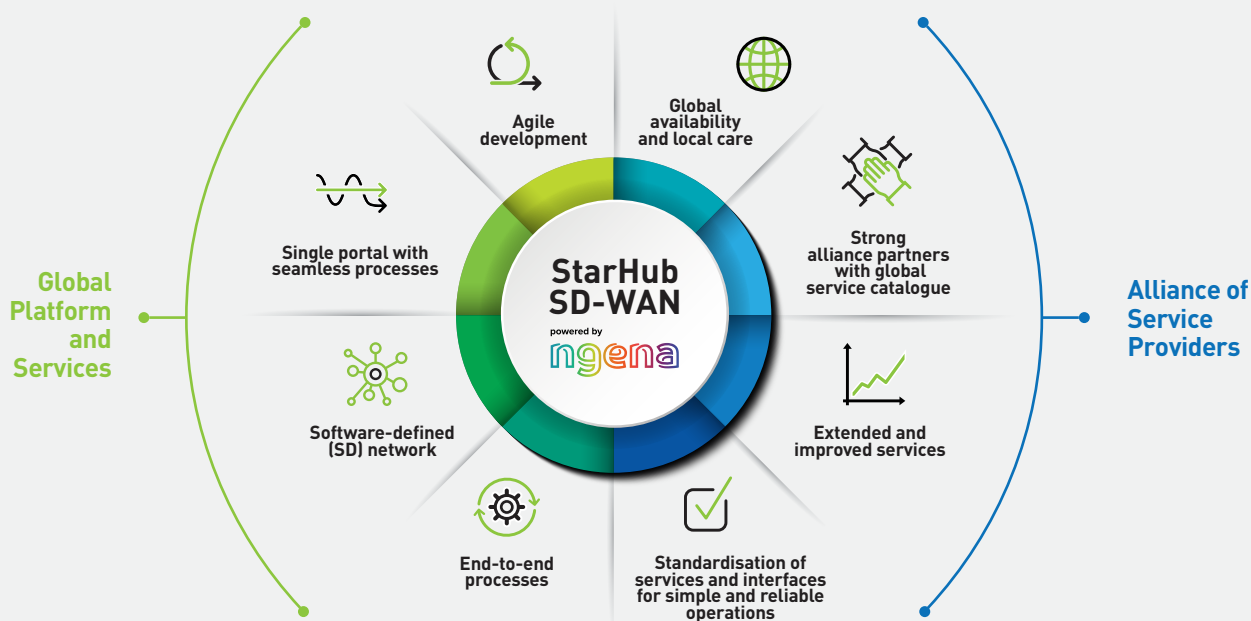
Global Platform and Services

Agile development

Single portal with seamless processes

Software-defined (SD) network

End-to-end processes

StarHub SD-WAN

powered by

ngena

Global availability and local care

Strong alliance partners with global service catalogue

Extended and improved services

Standardisation of services and interfaces for simple and reliable operations

Alliance of Service Providers